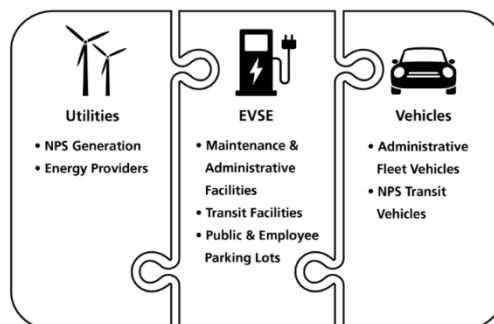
Utilities

• NPS Generation
• Energy Providers

EVSE

• Maintenance & Administrative Facilities
• Transit Facilities
• Public & Employee Parking Lots

Vehicles

• Administrative Fleet Vehicles
• NPS Transit Vehicles